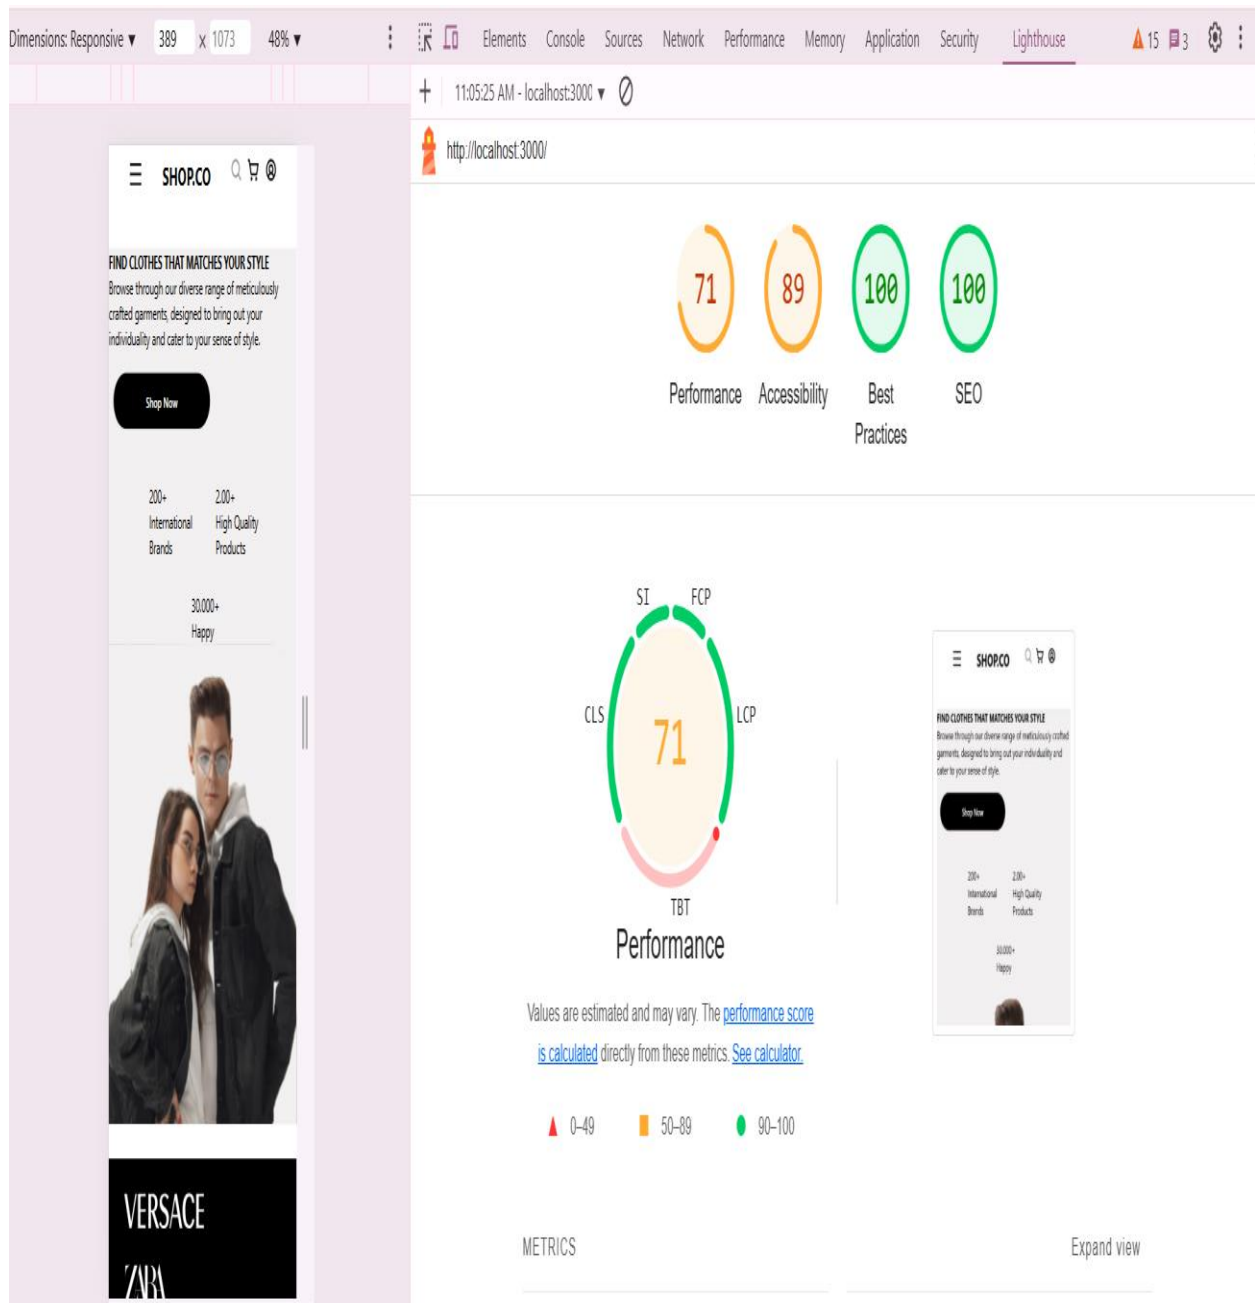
Dimensions: Responsive ▾ 389 x 1073 48% ▾

Elements Console Sources Network Performance Memory Application Security Lighthouse 15 3

+ 11:05:25 AM - localhost:3000 ▾

http://localhost:3000/

SHOP.CO

FIND CLOTHES THAT MATCHES YOUR STYLE

Browse through our diverse range of meticulously crafted garments, designed to bring out your individuality and cater to your sense of style.

Shop Now

200+ International Brands

2,00+ High Quality Products

30,000+ Happy

VERSACE

ZARA

71 Performance

89 Accessibility

100 Best Practices

100 SEO

SI FCP CLS LCP TBT

71

Performance

Values are estimated and may vary. The performance score is calculated directly from these metrics. See calculator.

0–49 50–89 90–100

SHOP.CO

FIND CLOTHES THAT MATCHES YOUR STYLE

Browse through our diverse range of meticulously crafted garments, designed to bring out your individuality and cater to your sense of style.

Shop Now

200+ International Brands

2,00+ High Quality Products

30,000+ Happy

METRICS

Expand view